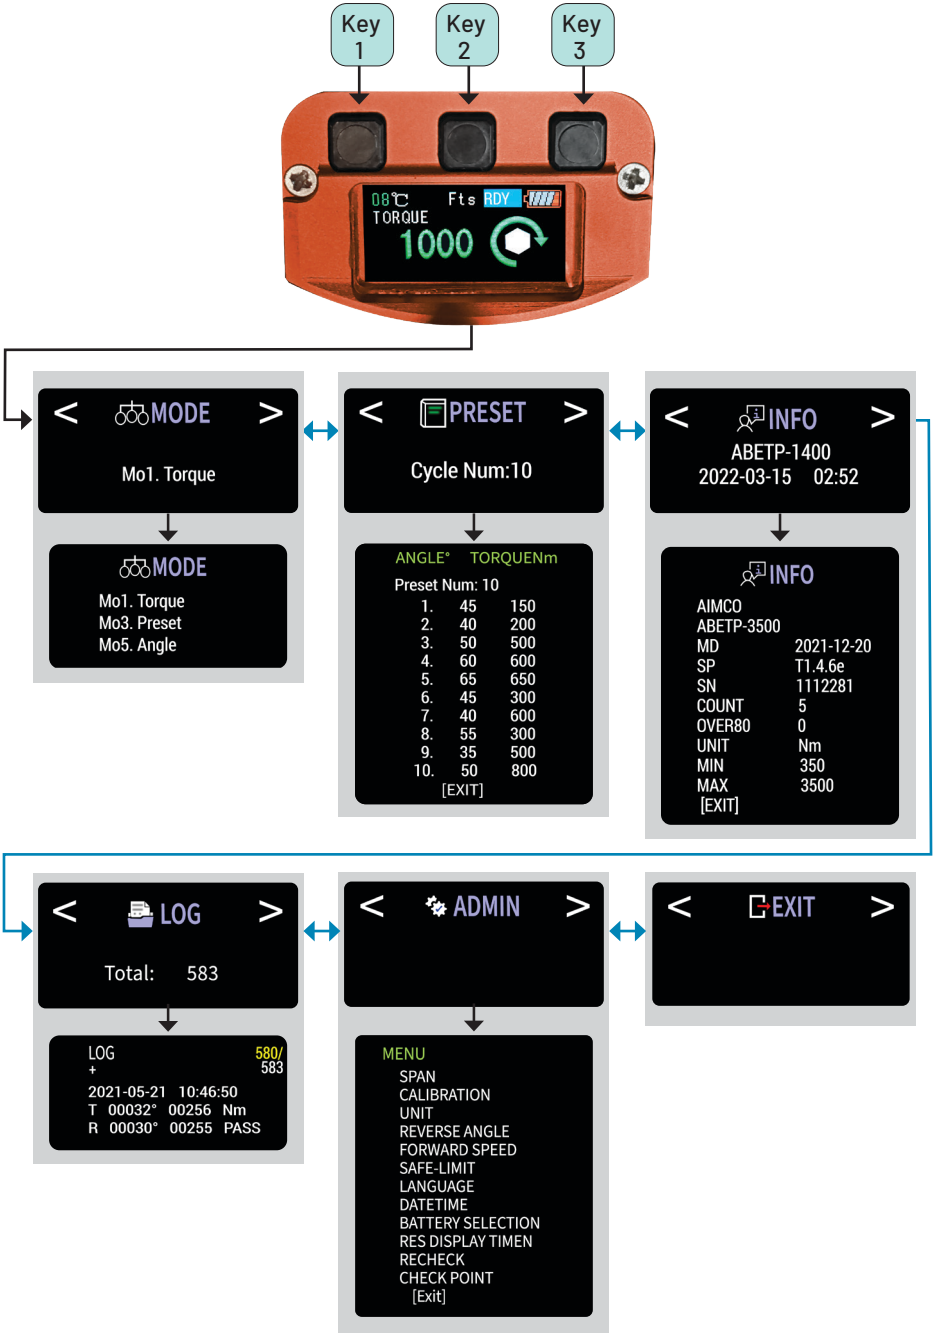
Key 1

Key 2

Key 3

08℃ Fts RDY
TORQUE
1000

< MODE >
Mo1. Torque

MODE
Mo1. Torque
Mo3. Preset
Mo5. Angle

< PRESET >
Cycle Num:10

| ANGLE° | TORQUENm |
|---|---|
| Preset Num: 10 | |
| 1. 45 | 150 |
| 2. 40 | 200 |
| 3. 50 | 500 |
| 4. 60 | 600 |
| 5. 65 | 650 |
| 6. 45 | 300 |
| 7. 40 | 600 |
| 8. 55 | 300 |
| 9. 35 | 500 |
| 10. 50 | 800 |

[EXIT]

< INFO >
ABETP-1400
2022-03-15 02:52

INFO
AIMCO
ABETP-3500
MD 2021-12-20
SP T1.4.6e
SN 1112281
COUNT 5
OVER80 0
UNIT Nm
MIN 350
MAX 3500
[EXIT]

< LOG >
Total: 583

LOG 580/583
+
2021-05-21 10:46:50
T 00032° 00256 Nm
R 00030° 00255 PASS

< ADMIN >

MENU
SPAN
CALIBRATION
UNIT
REVERSE ANGLE
FORWARD SPEED
SAFE-LIMIT
LANGUAGE
DATETIME
BATTERY SELECTION
RES DISPLAY TIMEN
RECHECK
CHECK POINT
[Exit]

< EXIT >